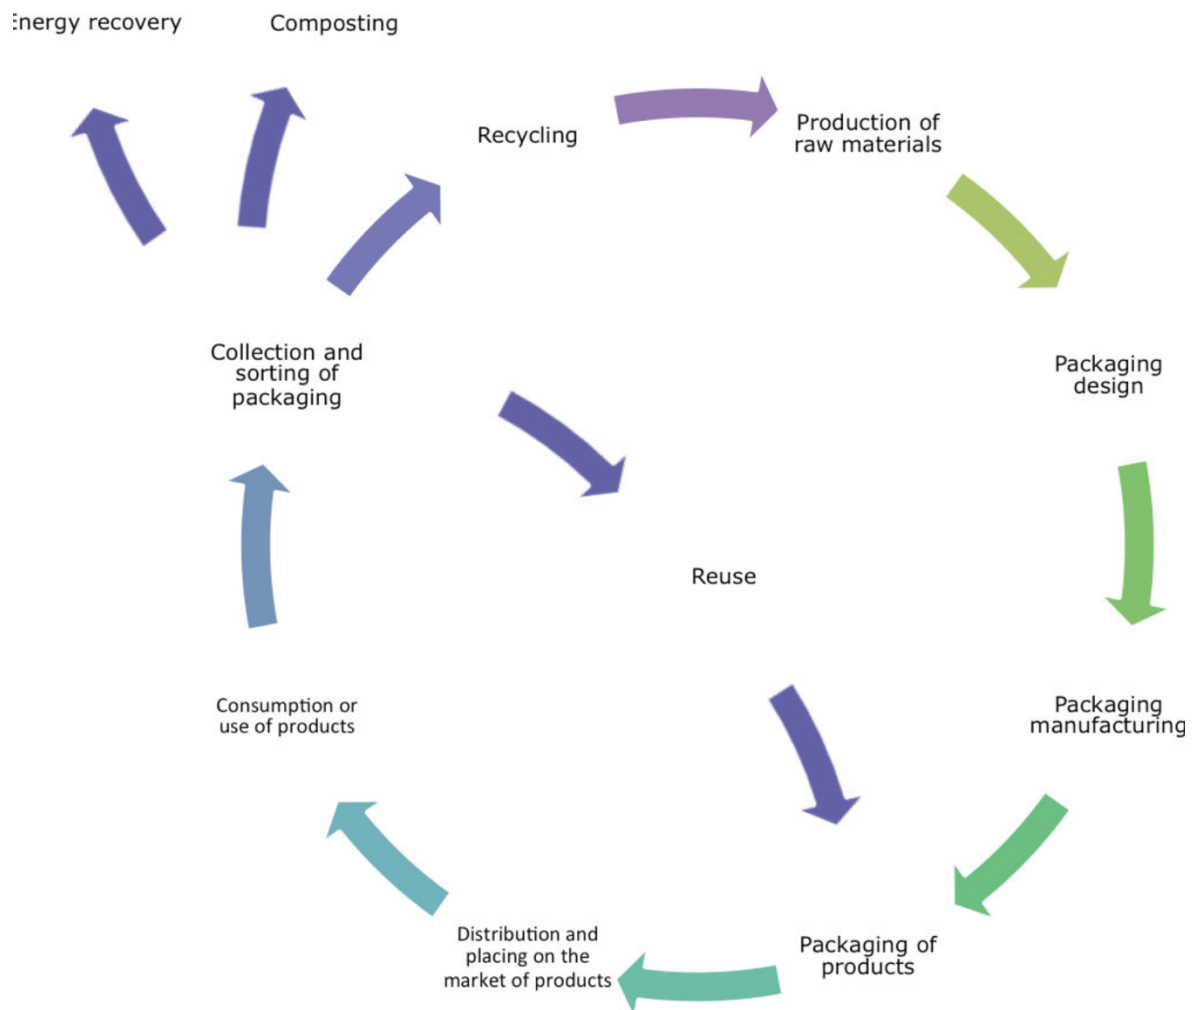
:nergy recovery

Composting

Recycling

Production of raw materials

Packaging design

Collection and sorting of packaging

Reuse

Packaging manufacturing

Consumption or use of products

Distribution and placing on the market of products

Packaging of products